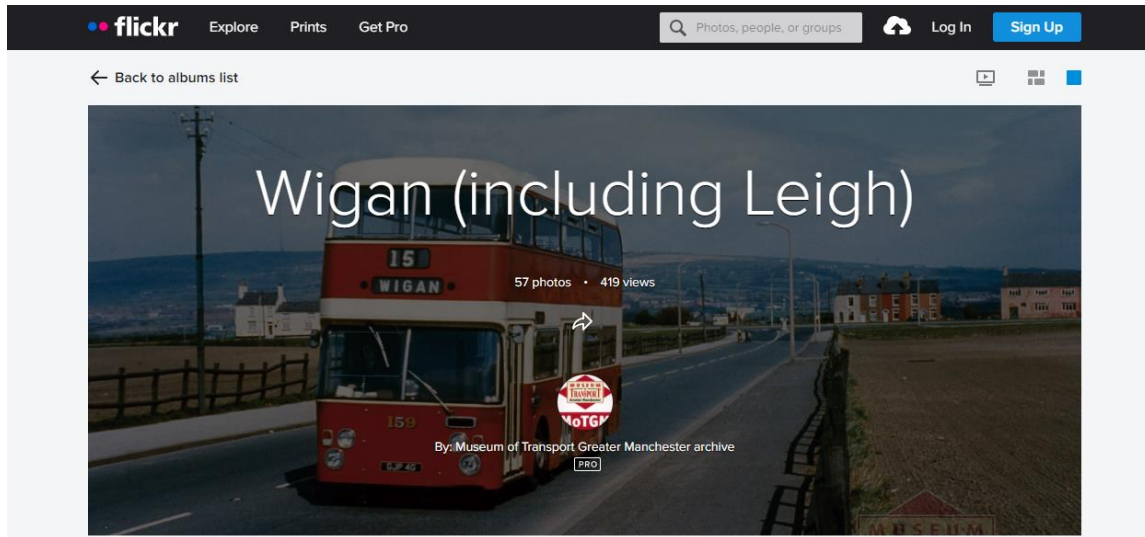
flickr Explore Prints Get Pro

Photos, people, or groups

Log In Sign Up

← Back to albums list

Wigan (including Leigh)

15
WIGAN

57 photos • 419 views

159

MUSEUM TRANSPORT
MoTGM

By: Museum of Transport Greater Manchester archive
PRO

MUSEUM